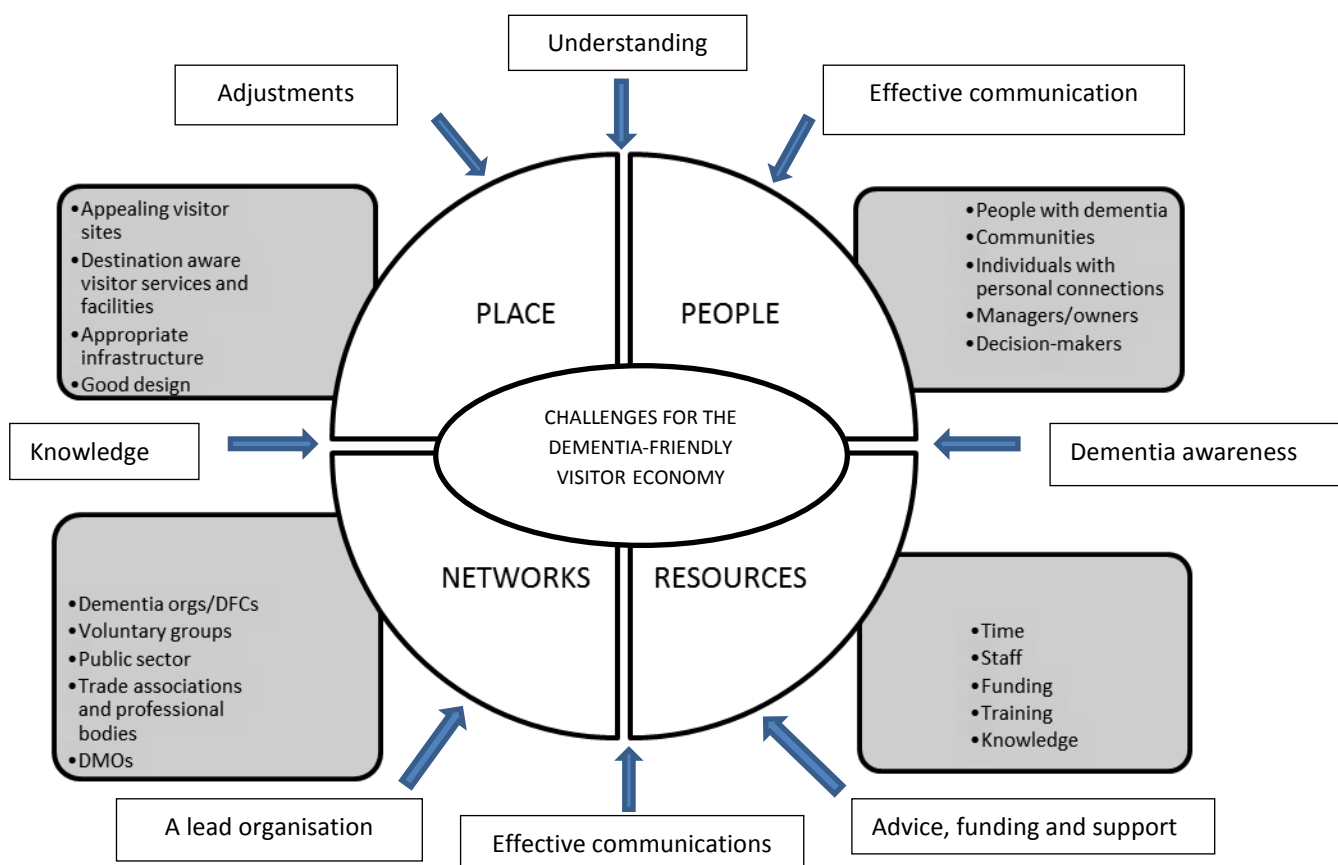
Understanding

Adjustments

Effective communication

• Appealing visitor sites
• Destination aware visitor services and facilities
• Appropriate infrastructure
• Good design

PLACE

PEOPLE

• People with dementia
• Communities
• Individuals with personal connections
• Managers/owners
• Decision-makers

Knowledge

CHALLENGES FOR THE DEMENTIA-FRIENDLY VISITOR ECONOMY

Dementia awareness

• Dementia orgs/DFCs
• Voluntary groups
• Public sector
• Trade associations and professional bodies
• DMOs

NETWORKS

RESOURCES

• Time
• Staff
• Funding
• Training
• Knowledge

A lead organisation

Effective communications

Advice, funding and support